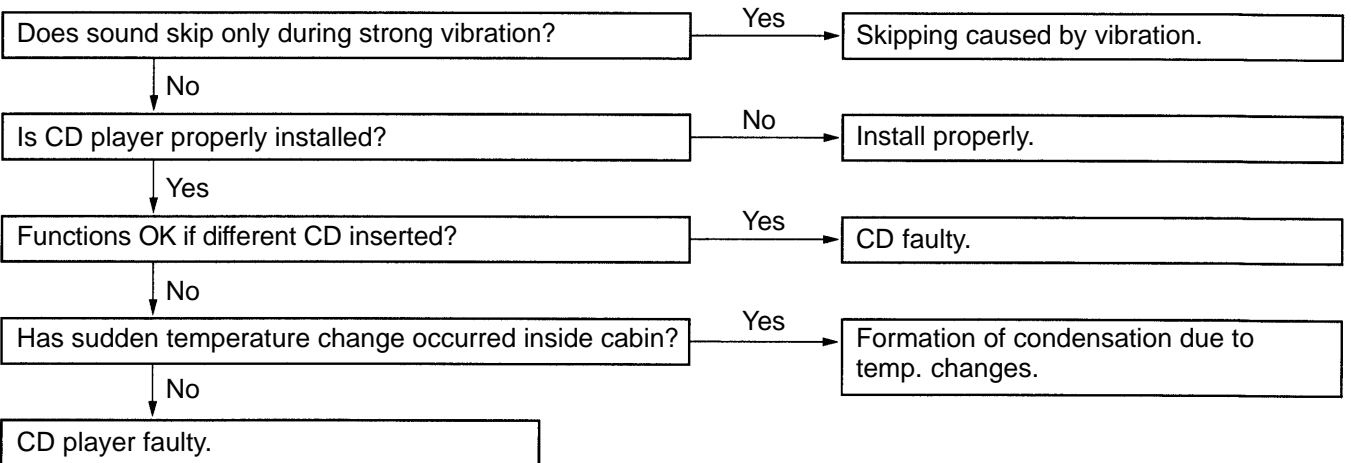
Does sound skip only during strong vibration?

Yes

Skipping caused by vibration.

No

Is CD player properly installed?

No

Install properly.

Yes

Functions OK if different CD inserted?

Yes

CD faulty.

No

Has sudden temperature change occurred inside cabin?

Yes

Formation of condensation due to temp. changes.

No

CD player faulty.